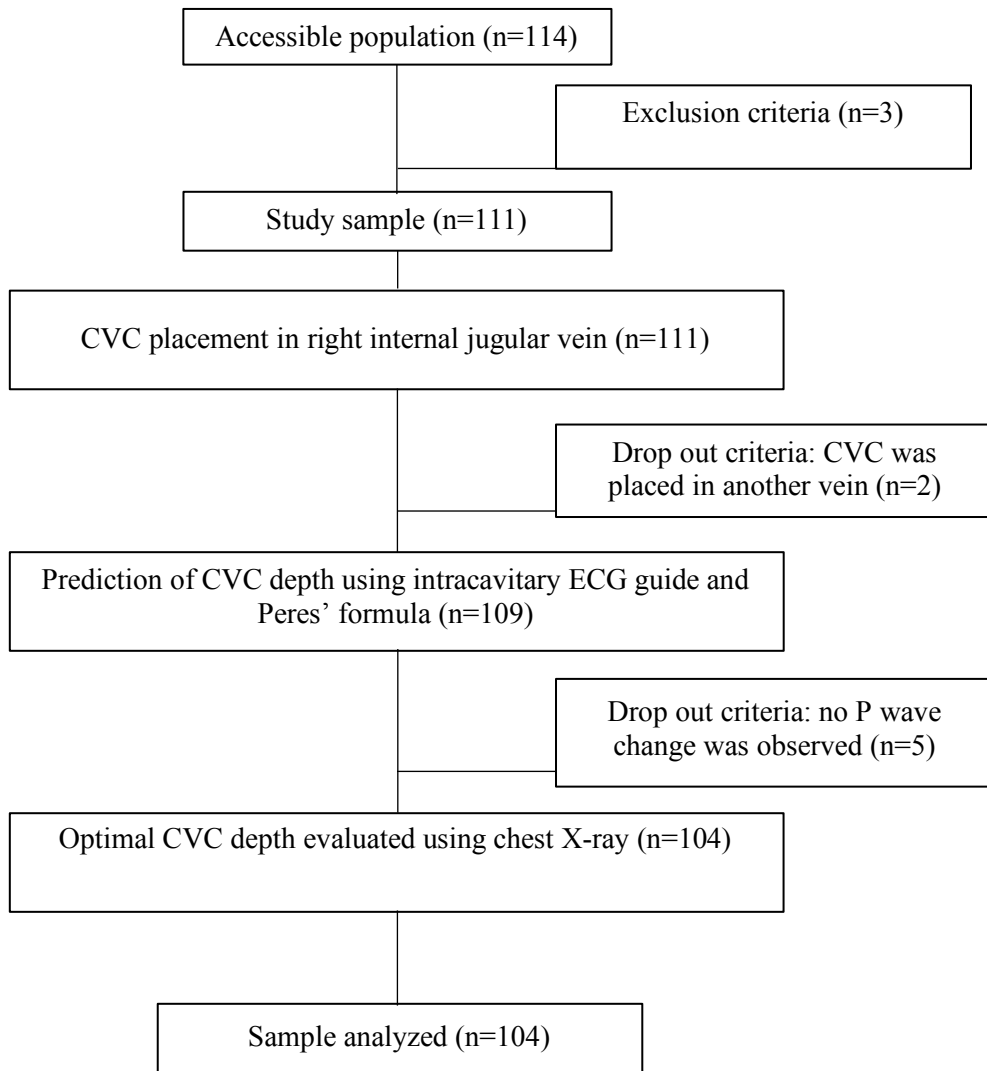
Accessible population (n=114)

Exclusion criteria (n=3)

Study sample (n=111)

CVC placement in right internal jugular vein (n=111)

Drop out criteria: CVC was placed in another vein (n=2)

Prediction of CVC depth using intracavitary ECG guide and Peres' formula (n=109)

Drop out criteria: no P wave change was observed (n=5)

Optimal CVC depth evaluated using chest X-ray (n=104)

Sample analyzed (n=104)